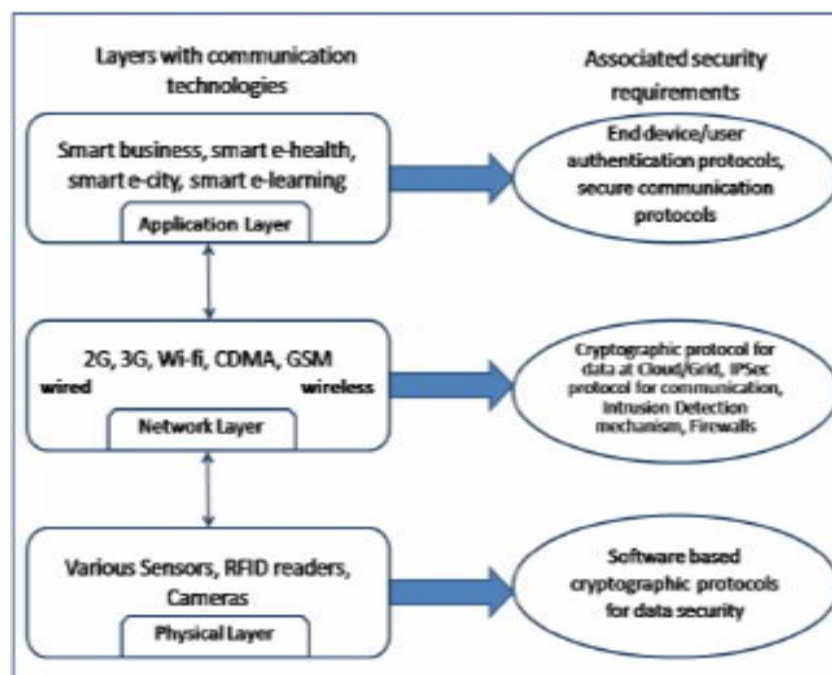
Layers with communication technologies

Associated security requirements

Smart business, smart e-health, smart e-city, smart e-learning

Application Layer

End device/user authentication protocols, secure communication protocols

2G, 3G, Wi-fi, CDMA, GSM

wired

wireless

Network Layer

Cryptographic protocol for data at Cloud/Grid, IPSec protocol for communication, Intrusion Detection mechanism, Firewalls

Various Sensors, RFID readers, Cameras

Physical Layer

Software based cryptographic protocols for data security